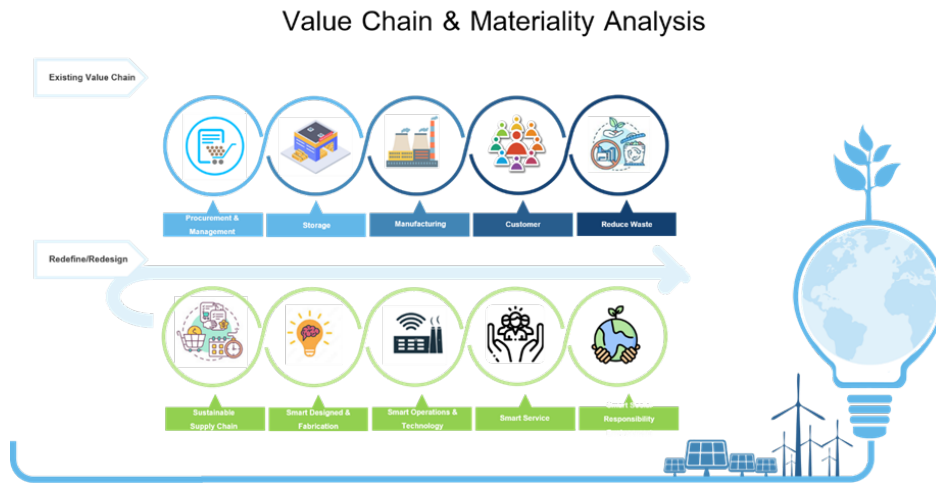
Value Chain & Materiality Analysis

Existing Value Chain

Procurement & Management

Storage

Manufacturing

Customer

Reduce Waste

Redefine/Redesign

Sustainable Supply Chain

Smart Designed & Fabrication

Smart Operations & Technology

Smart Service

Responsibility